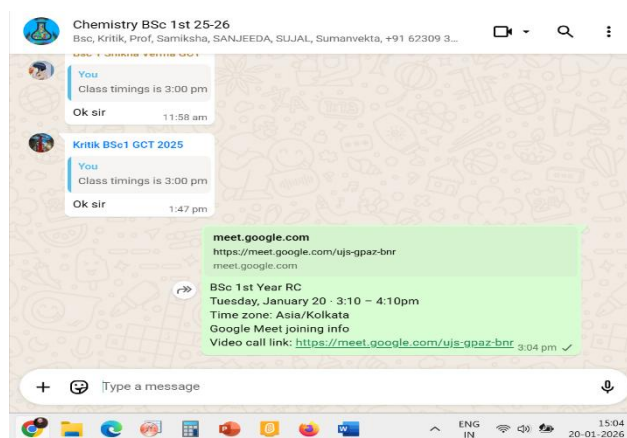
Chemistry BSc 1st 25-26
Bsc, Kritik, Prof, Samiksha, SANJEEDA, SUJAL, Sumanvekta, +91 62309 3...

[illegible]

You
Class timings is 3:00 pm

Ok sir 11:58 am

Kritik BSc1 GCT 2025

You
Class timings is 3:00 pm

Ok sir 1:47 pm

meet.google.com
https://meet.google.com/ujs-gpaz-bnr
meet.google.com

BSc 1st Year RC
Tuesday, January 20 · 3:10 – 4:10pm
Time zone: Asia/Kolkata
Google Meet joining info
Video call link: https://meet.google.com/ujs-gpaz-bnr 3:04 pm

Type a message

ENG IN
15:04
20-01-2026